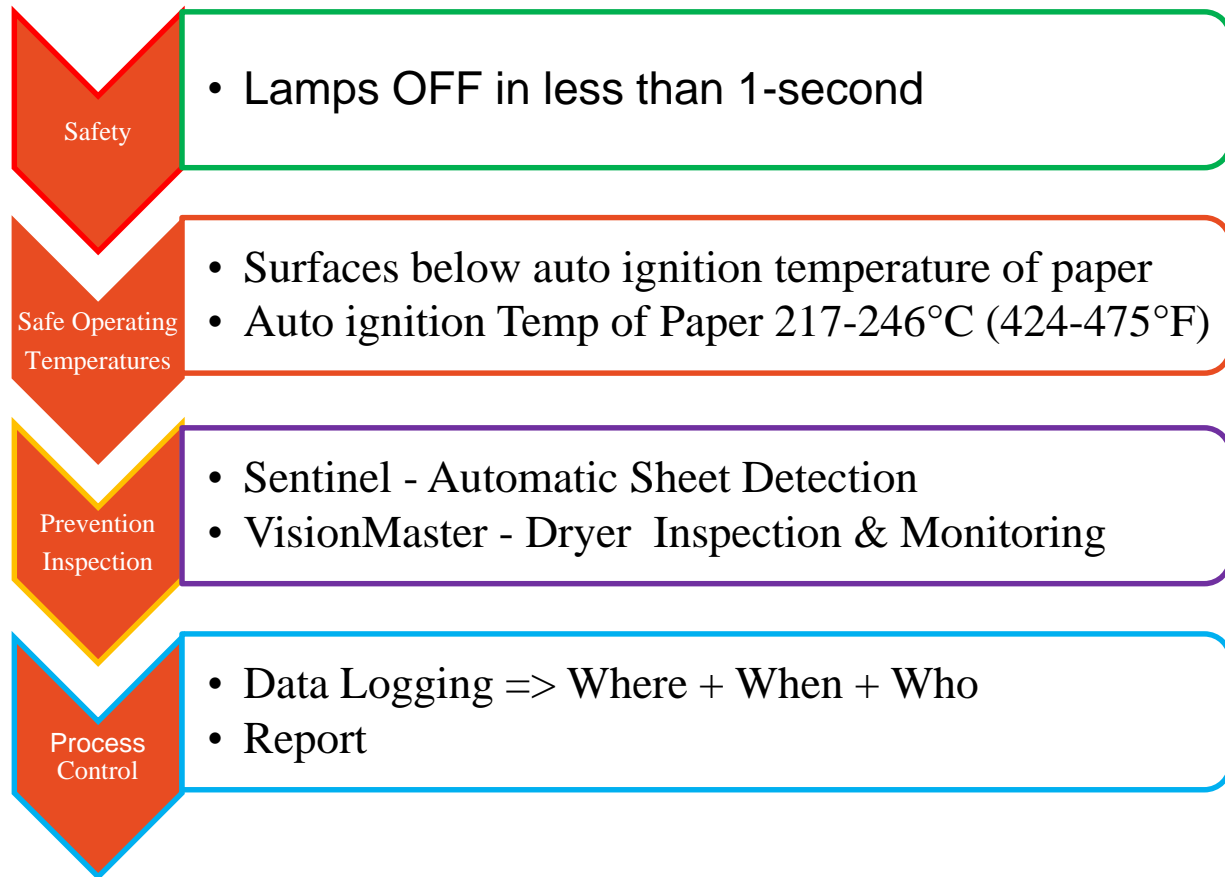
Safety

• Lamps OFF in less than 1-second

Safe Operating Temperatures

• Surfaces below auto ignition temperature of paper
• Auto ignition Temp of Paper 217-246°C (424-475°F)

Prevention Inspection

• Sentinel - Automatic Sheet Detection
• VisionMaster - Dryer Inspection & Monitoring

Process Control

• Data Logging => Where + When + Who
• Report